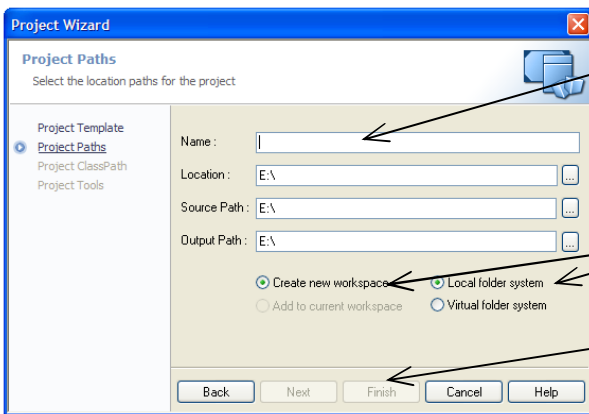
Project Wizard

Project Paths
Select the location paths for the project

Project Template
Project Paths
Project ClassPath
Project Tools

Name :
Location : E:\ ...
Source Path : E:\ ...
Output Path : E:\ ...

Create new workspace
Add to current workspace
Local folder system
Virtual folder system

Back Next Finish Cancel Help